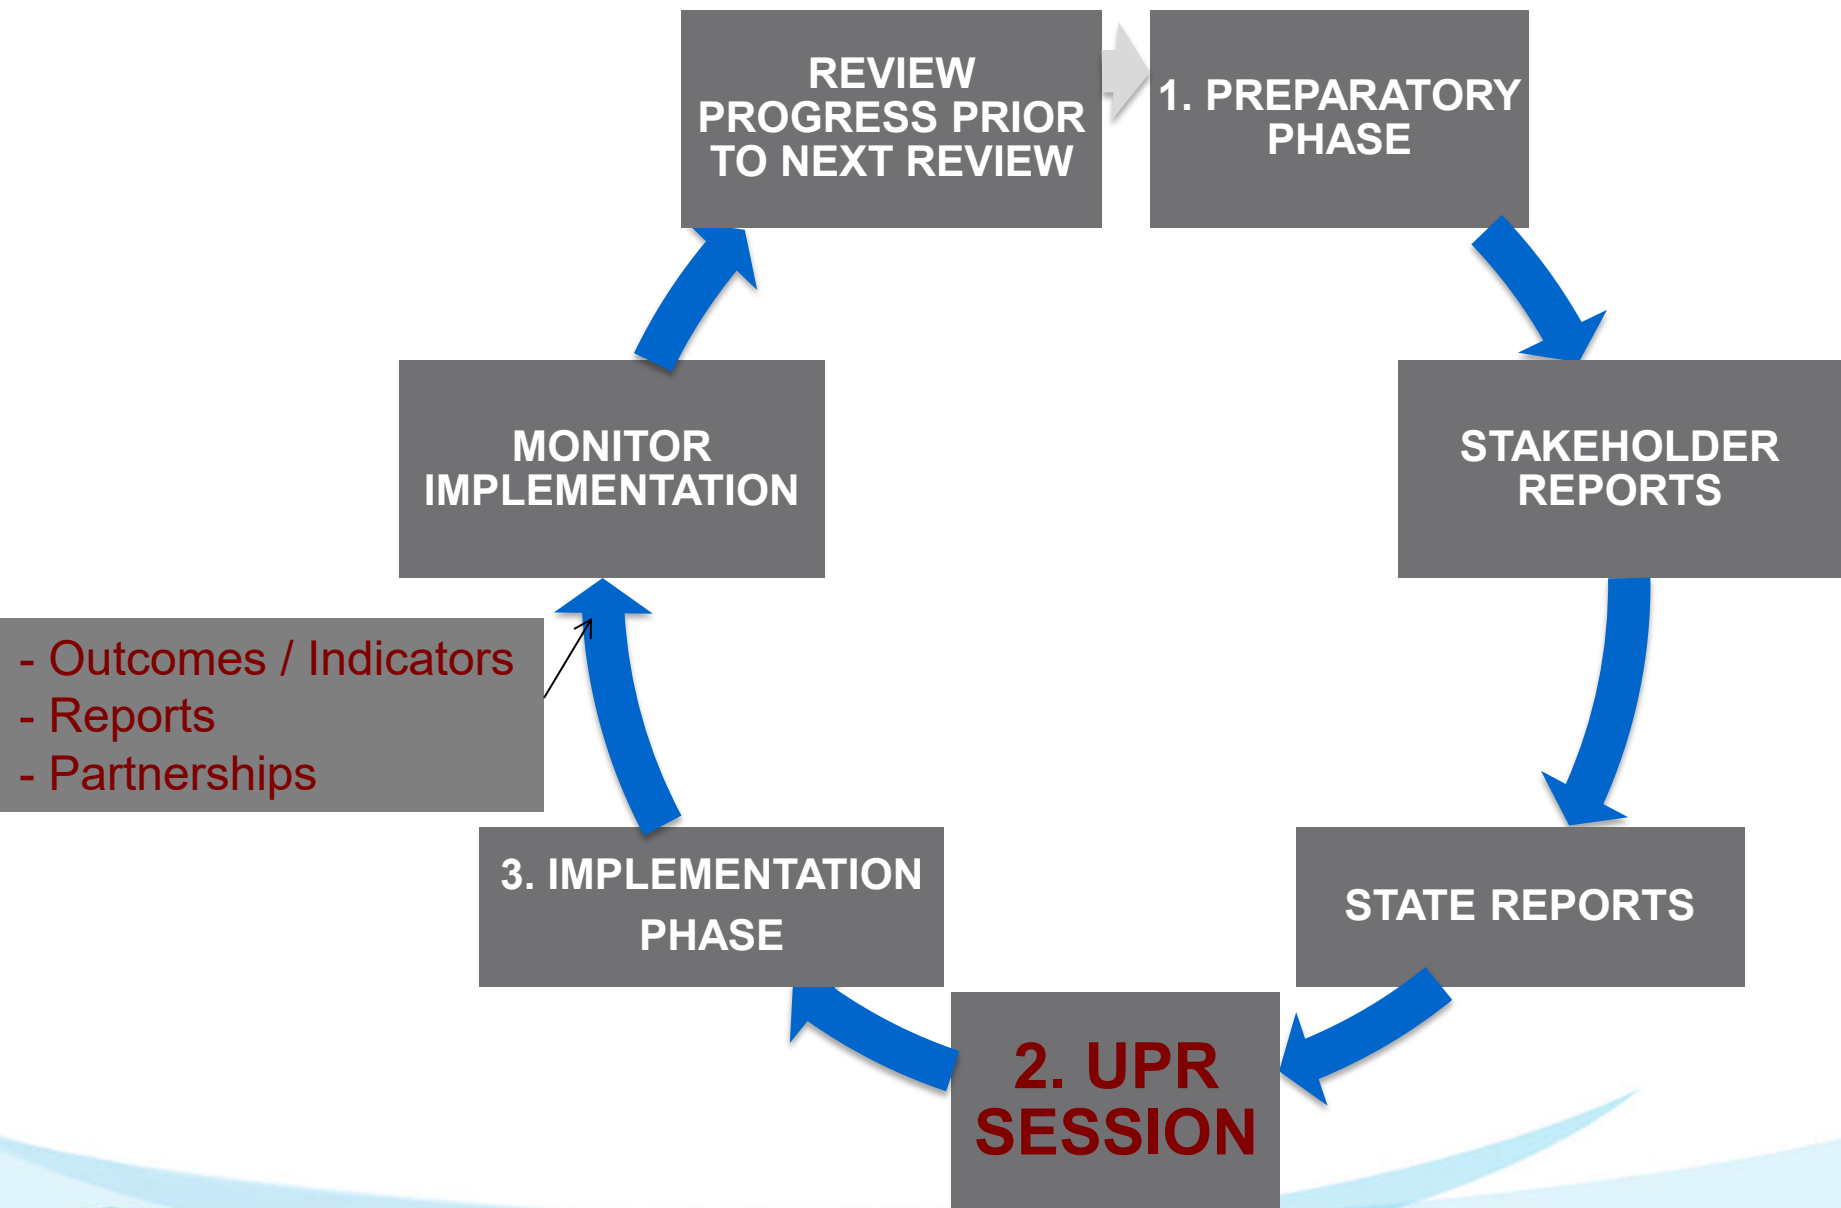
REVIEW PROGRESS PRIOR TO NEXT REVIEW

1. PREPARATORY PHASE

STAKEHOLDER REPORTS

STATE REPORTS

2. UPR SESSION

3. IMPLEMENTATION PHASE

- Outcomes / Indicators
- Reports
- Partnerships

MONITOR IMPLEMENTATION